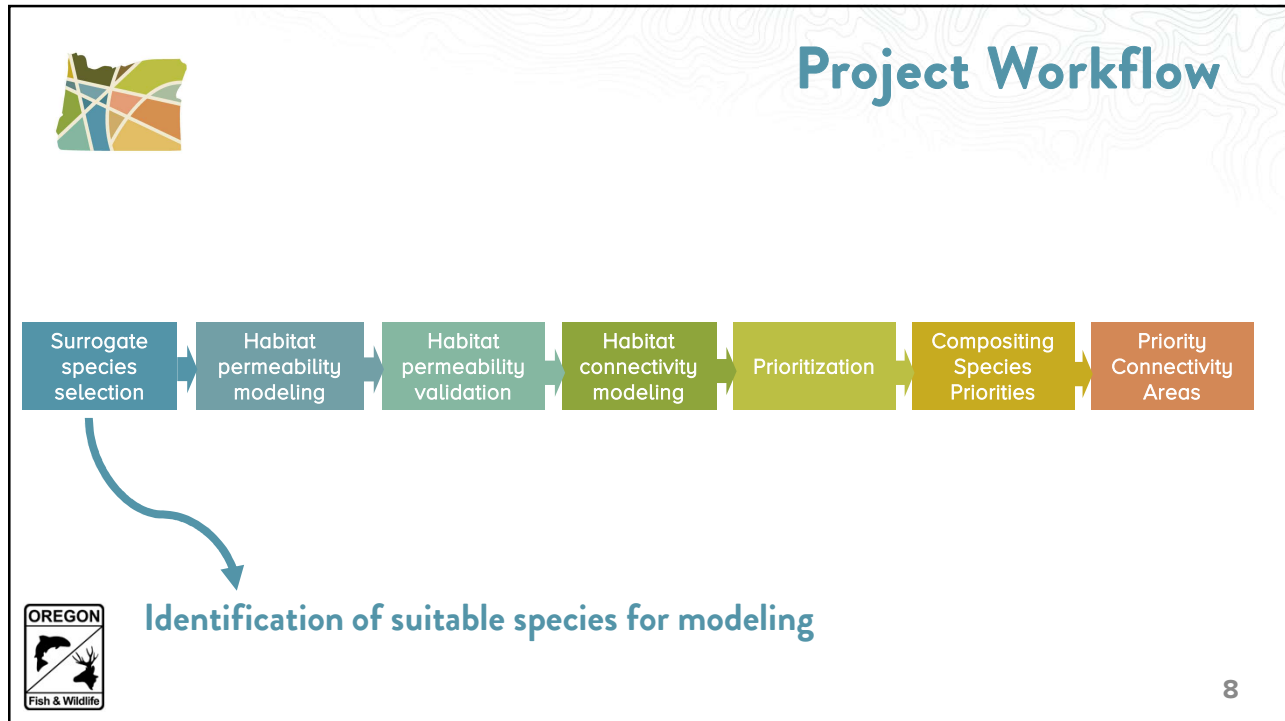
Project Workflow

Surrogate species selection

Habitat permeability modeling

Habitat permeability validation

Habitat connectivity modeling

Prioritization

Compositing Species Priorities

Priority Connectivity Areas

Identification of suitable species for modeling

OREGON

Fish & Wildlife

8